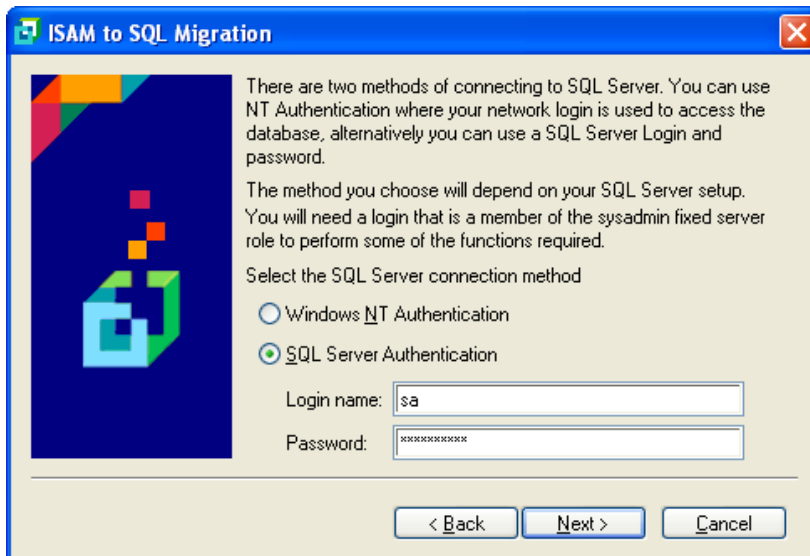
ISAM to SQL Migration

There are two methods of connecting to SQL Server. You can use NT Authentication where your network login is used to access the database, alternatively you can use a SQL Server Login and password.

The method you choose will depend on your SQL Server setup. You will need a login that is a member of the sysadmin fixed server role to perform some of the functions required.

Select the SQL Server connection method

Windows NT Authentication

SQL Server Authentication

Login name: sa

Password: **********

< Back

Next >

Cancel